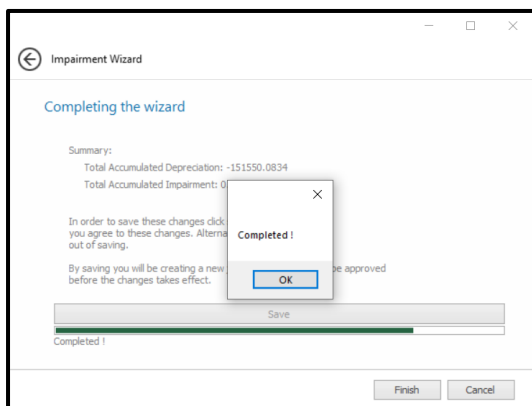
Impairment Wizard

Completing the wizard

Summary:

Total Accumulated Depreciation: -151550.0834

Total Accumulated Impairment: 0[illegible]

In order to save these changes click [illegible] you agree to these changes. Alterna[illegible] out of saving.

By saving you will be creating a new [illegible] be approved before the changes takes effect.

Completed !

OK

Save

Completed !

Finish

Cancel